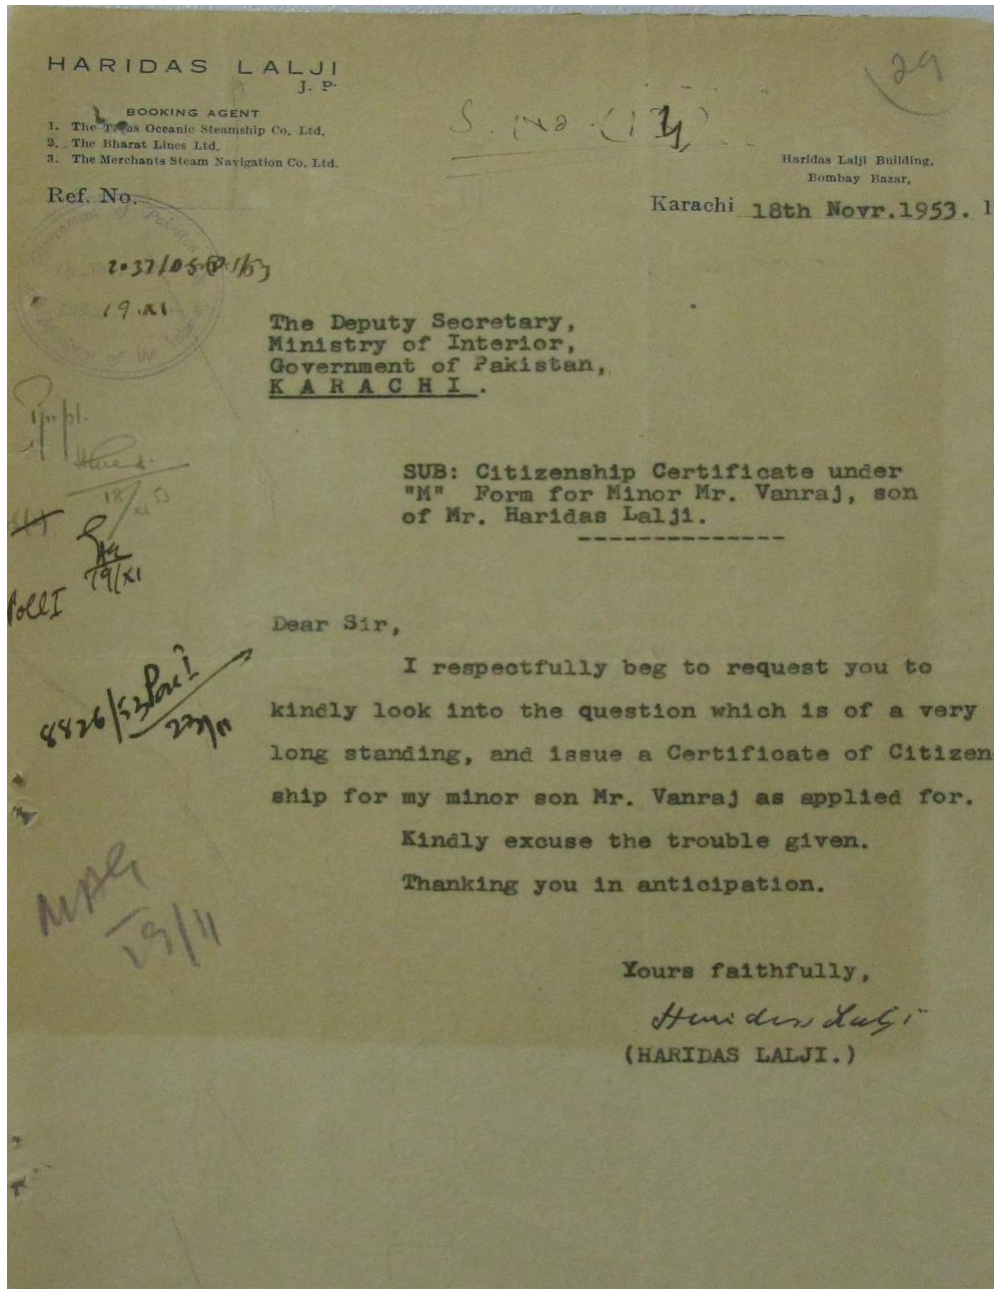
HARIDAS LALJI
J. P.

BOOKING AGENT
1. The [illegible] Oceanic Steamship Co. Ltd.
2. The Bharat Lines Ltd.
3. The Merchants Steam Navigation Co. Ltd.

S. No. (17)

(29)

Haridas Lalji Building,
Bombay Bazar,

Ref. No.

Karachi 18th Novr.1953.

2.37/105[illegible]/53
19.XI

The Deputy Secretary,
Ministry of Interior,
Government of Pakistan,
KARACHI.

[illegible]
18/XI/53
19/XI
Coll I

SUB: Citizenship Certificate under "M" Form for Minor Mr. Vanraj, son of Mr. Haridas Lalji.

Dear Sir,

8426/53/Coll I
23/XI

I respectfully beg to request you to kindly look into the question which is of a very long standing, and issue a Certificate of Citizenship for my minor son Mr. Vanraj as applied for.

Kindly excuse the trouble given.

Thanking you in anticipation.

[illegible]
19/11

Yours faithfully,
Haridas Lalji
(HARIDAS LALJI.)